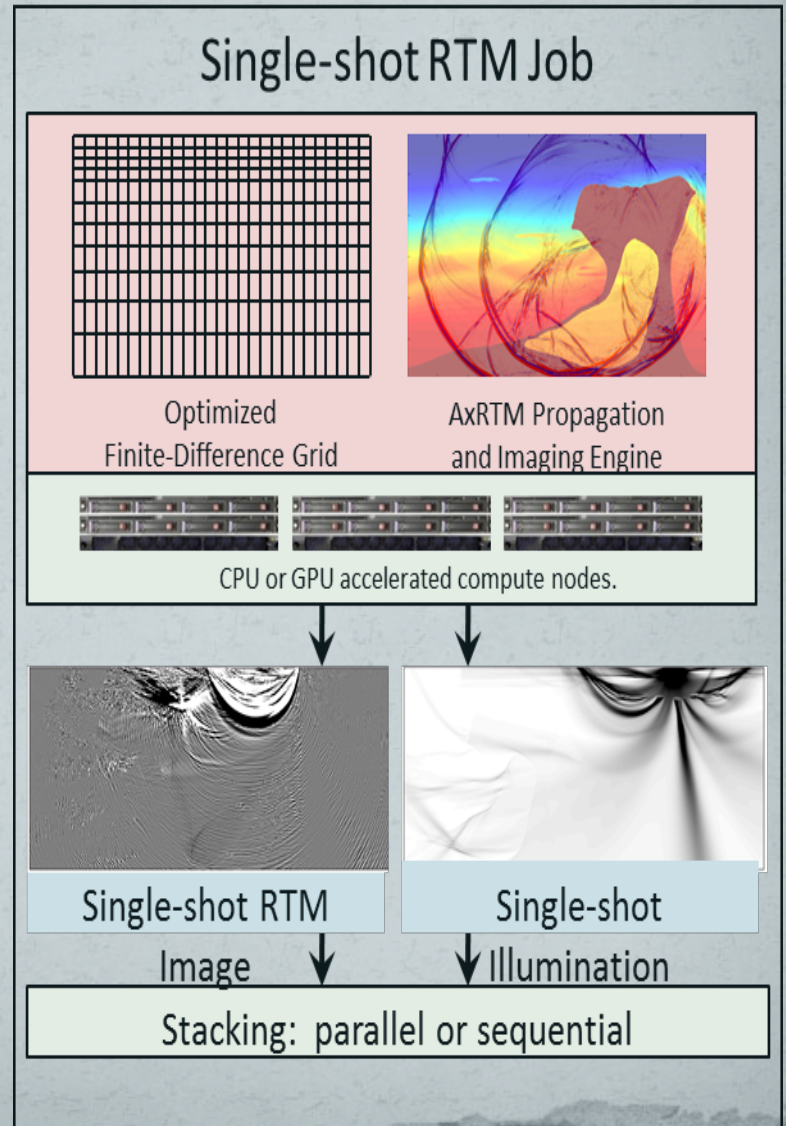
Single-shot RTM Job

Optimized
Finite-Difference Grid

AxRTM Propagation
and Imaging Engine

CPU or GPU accelerated compute nodes.

Single-shot RTM
Image

Single-shot
Illumination

Stacking: parallel or sequential